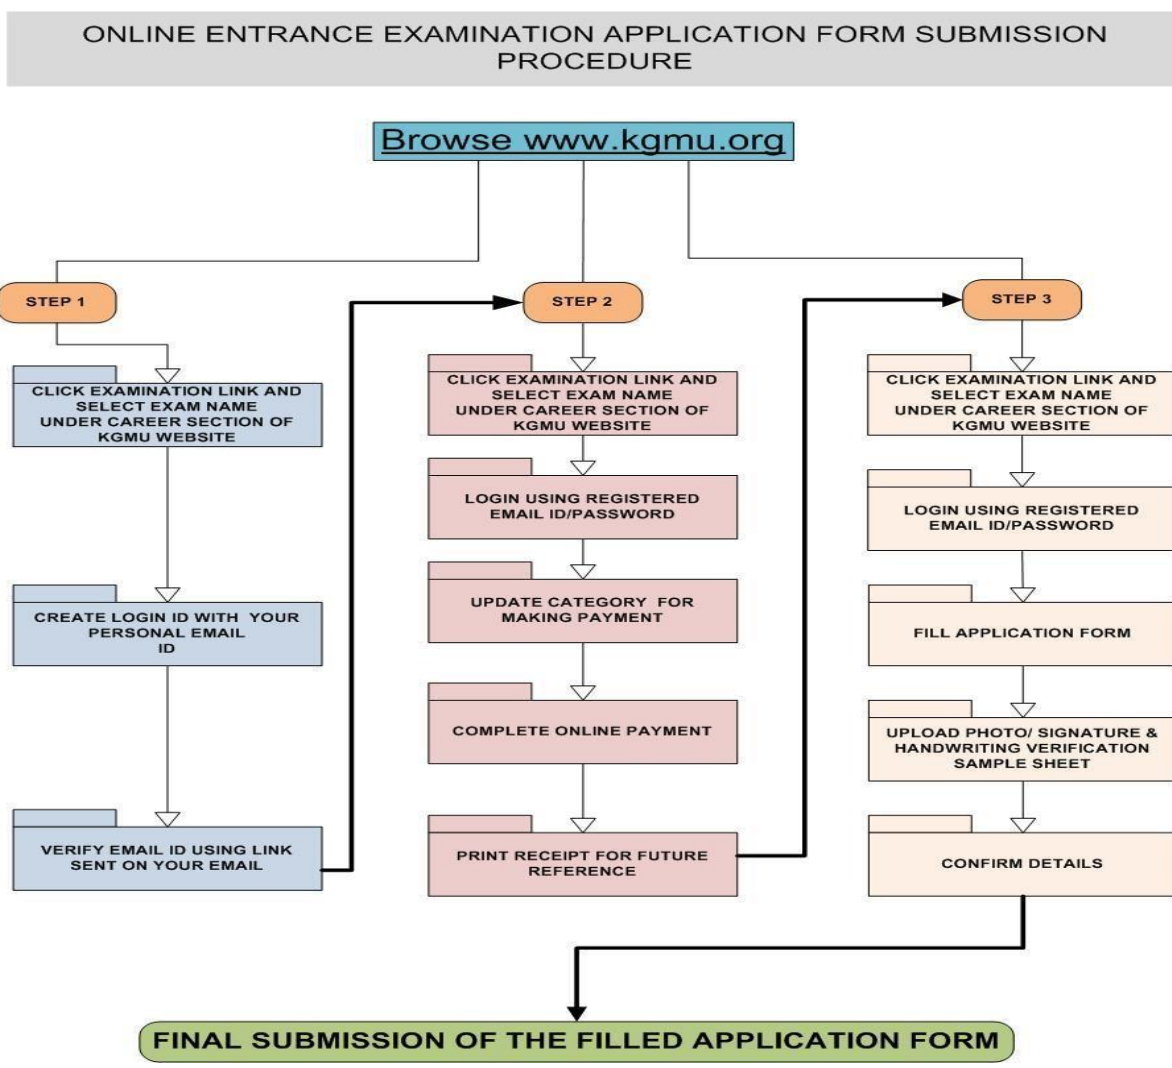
ONLINE ENTRANCE EXAMINATION APPLICATION FORM SUBMISSION PROCEDURE

Browse www.kgmu.org

STEP 1

CLICK EXAMINATION LINK AND SELECT EXAM NAME UNDER CAREER SECTION OF KGMU WEBSITE

CREATE LOGIN ID WITH YOUR PERSONAL EMAIL ID

VERIFY EMAIL ID USING LINK SENT ON YOUR EMAIL

STEP 2

CLICK EXAMINATION LINK AND SELECT EXAM NAME UNDER CAREER SECTION OF KGMU WEBSITE

LOGIN USING REGISTERED EMAIL ID/PASSWORD

UPDATE CATEGORY FOR MAKING PAYMENT

COMPLETE ONLINE PAYMENT

PRINT RECEIPT FOR FUTURE REFERENCE

STEP 3

CLICK EXAMINATION LINK AND SELECT EXAM NAME UNDER CAREER SECTION OF KGMU WEBSITE

LOGIN USING REGISTERED EMAIL ID/PASSWORD

FILL APPLICATION FORM

UPLOAD PHOTO/ SIGNATURE & HANDWRITING VERIFICATION SAMPLE SHEET

CONFIRM DETAILS

FINAL SUBMISSION OF THE FILLED APPLICATION FORM